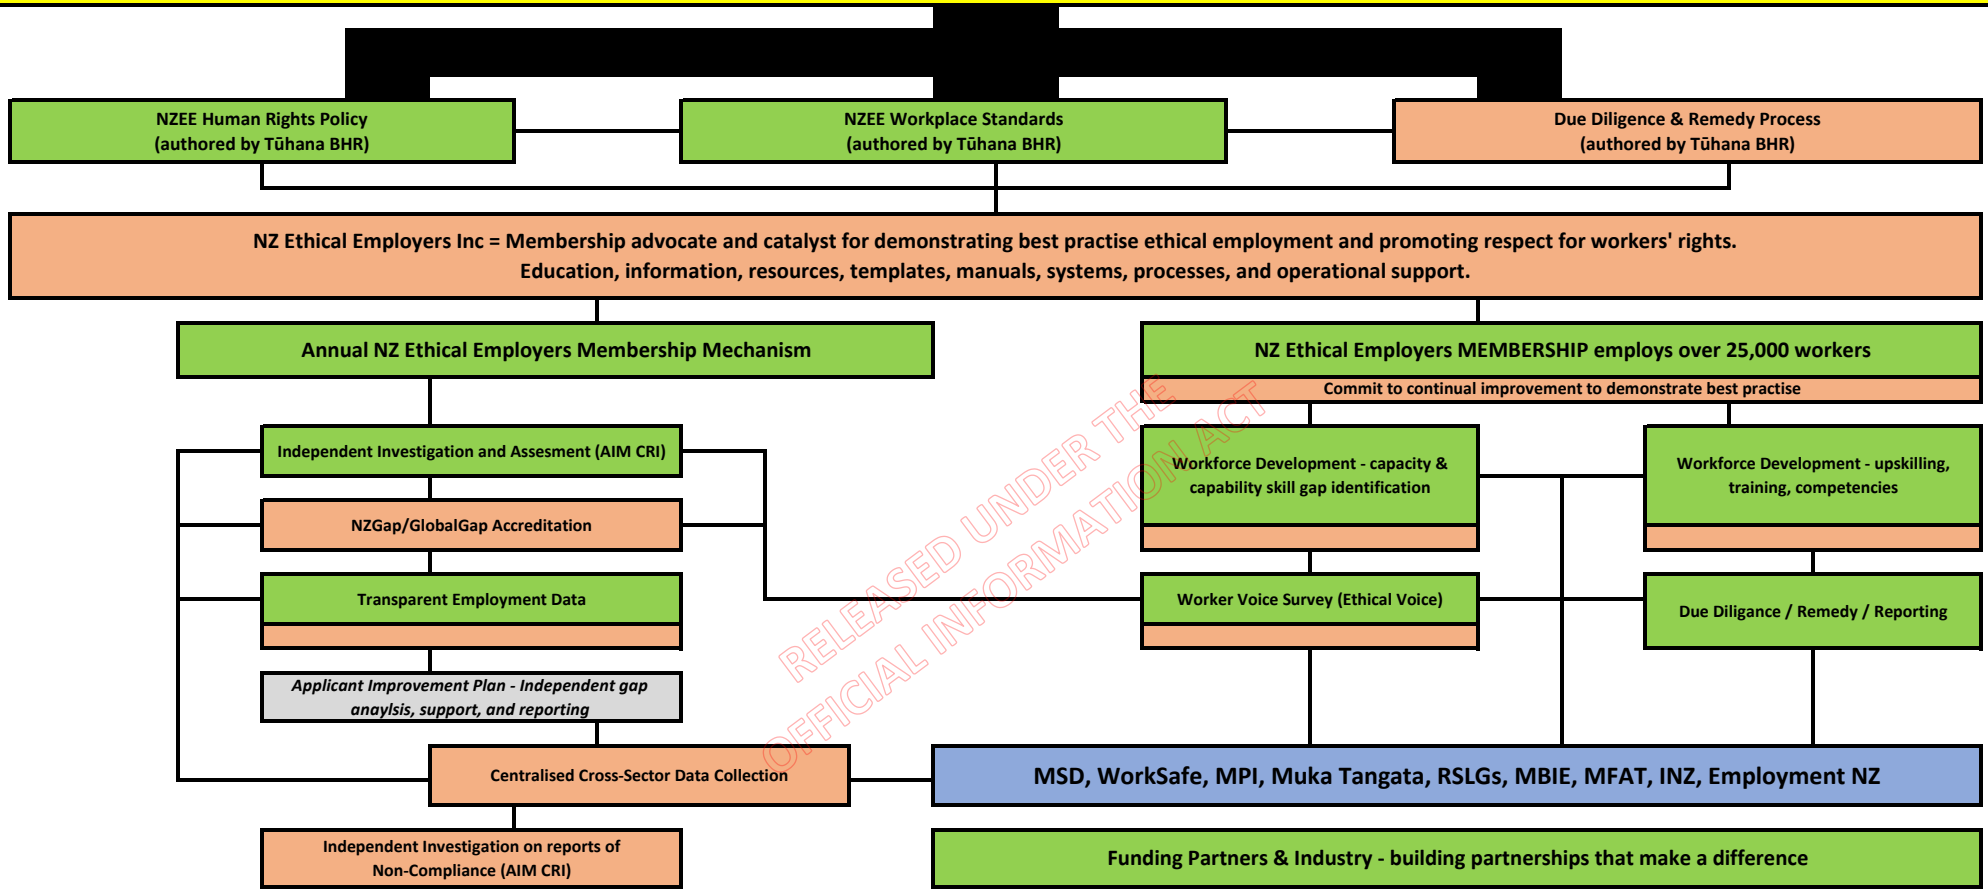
NZEE Human Rights Policy
(authored by Tūhana BHR)

NZEE Workplace Standards
(authored by Tūhana BHR)

Due Diligence & Remedy Process
(authored by Tūhana BHR)

NZ Ethical Employers Inc = Membership advocate and catalyst for demonstrating best practise ethical employment and promoting respect for workers' rights.
Education, information, resources, templates, manuals, systems, processes, and operational support.

Annual NZ Ethical Employers Membership Mechanism

NZ Ethical Employers MEMBERSHIP employs over 25,000 workers

Commit to continual improvement to demonstrate best practise

Independent Investigation and Assesment (AIM CRI)

NZGap/GlobalGap Accreditation

Transparent Employment Data

Applicant Improvement Plan - Independent gap anaylsis, support, and reporting

Centralised Cross-Sector Data Collection

Independent Investigation on reports of Non-Compliance (AIM CRI)

Workforce Development - capacity & capability skill gap identification

Workforce Development - upskilling, training, competencies

Worker Voice Survey (Ethical Voice)

Due Diligance / Remedy / Reporting

MSD, WorkSafe, MPI, Muka Tangata, RSLGs, MBIE, MFAT, INZ, Employment NZ

Funding Partners & Industry - building partnerships that make a difference

RELEASED UNDER THE OFFICIAL INFORMATION ACT